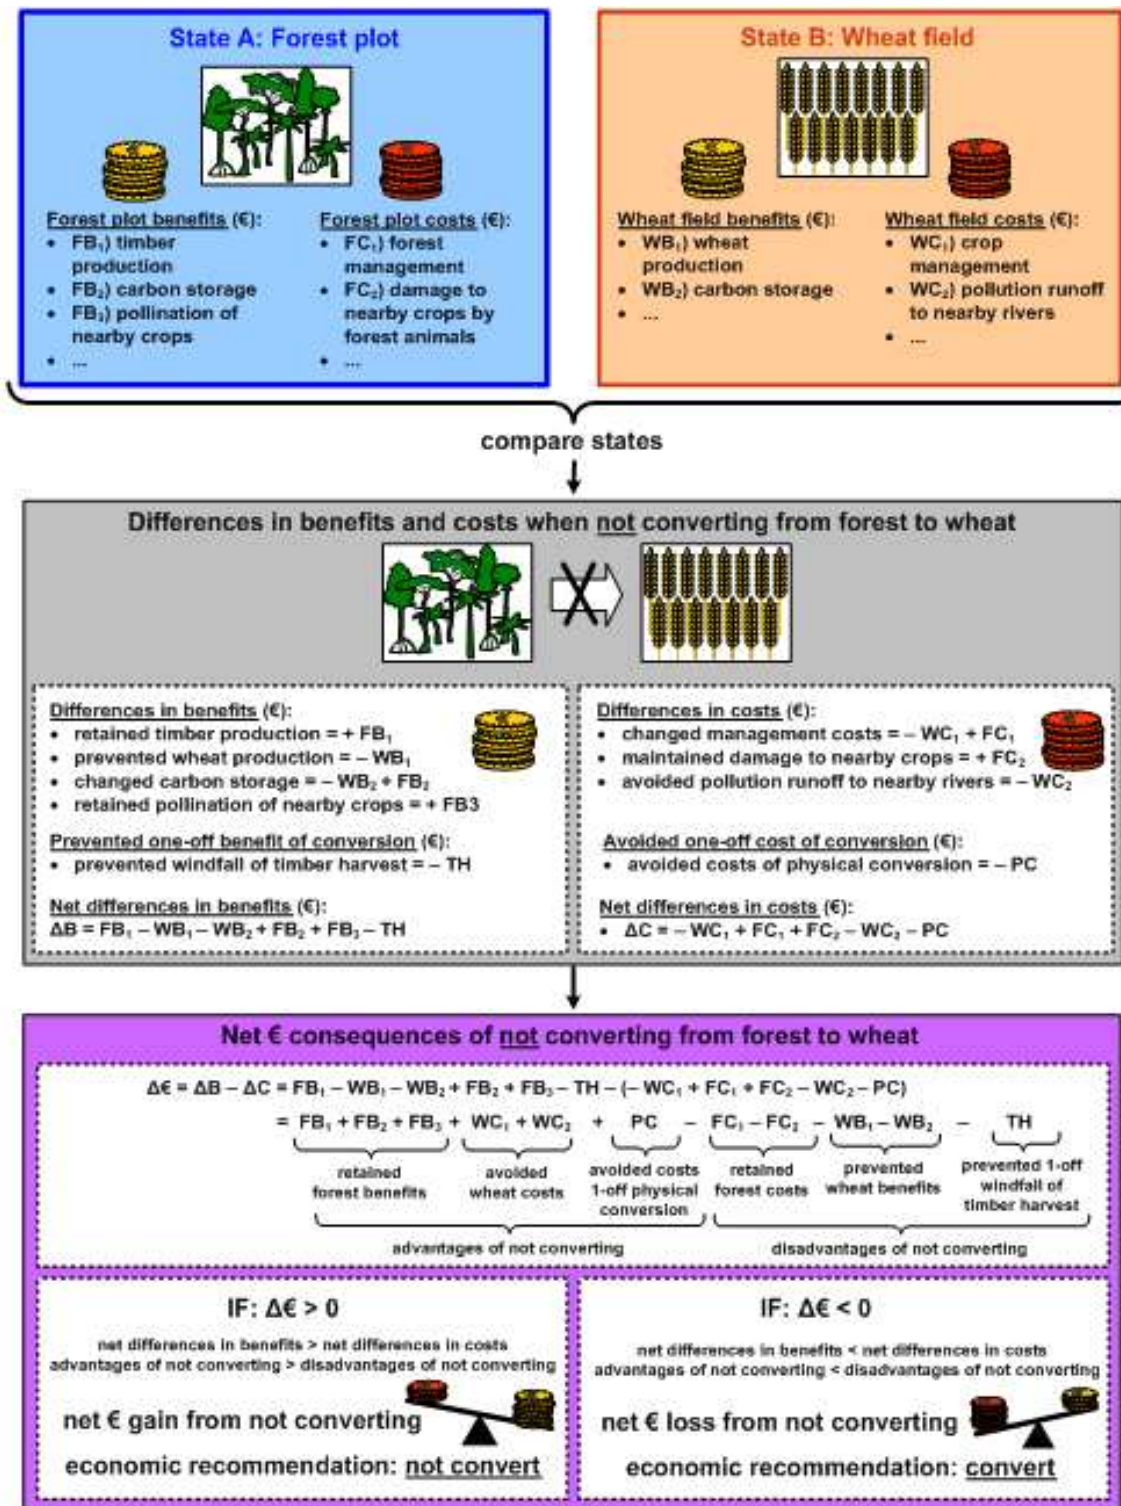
State A: Forest plot

Forest plot benefits (€):
- $FB_1$) timber production
- $FB_2$) carbon storage
- $FB_3$) pollination of nearby crops
- ...

Forest plot costs (€):
- $FC_1$) forest management
- $FC_2$) damage to nearby crops by forest animals
- ...

State B: Wheat field

Wheat field benefits (€):
- $WB_1$) wheat production
- $WB_2$) carbon storage
- ...

Wheat field costs (€):
- $WC_1$) crop management
- $WC_2$) pollution runoff to nearby rivers
- ...

compare states

Differences in benefits and costs when not converting from forest to wheat

Differences in benefits (€):
- retained timber production = + $FB_1$
- prevented wheat production = – $WB_1$
- changed carbon storage = – $WB_2$ + $FB_2$
- retained pollination of nearby crops = + FB3

Prevented one-off benefit of conversion (€):
- prevented windfall of timber harvest = – TH

Net differences in benefits (€):
$\Delta B = FB_1 - WB_1 - WB_2 + FB_2 + FB_3 - TH$

Differences in costs (€):
- changed management costs = – $WC_1$ + $FC_1$
- maintained damage to nearby crops = + $FC_2$
- avoided pollution runoff to nearby rivers = – $WC_2$

Avoided one-off cost of conversion (€):
- avoided costs of physical conversion = – PC

Net differences in costs (€):
- $\Delta C = -WC_1 + FC_1 + FC_2 - WC_2 - PC$

Net € consequences of not converting from forest to wheat

$\Delta€ = \Delta B - \Delta C = FB_1 - WB_1 - WB_2 + FB_2 + FB_3 - TH - (-WC_1 + FC_1 + FC_2 - WC_2 - PC)$
$= FB_1 + FB_2 + FB_3 + WC_1 + WC_2 + PC - FC_1 - FC_2 - WB_1 - WB_2 - TH$

retained forest benefits
avoided wheat costs
avoided costs 1-off physical conversion
retained forest costs
prevented wheat benefits
prevented 1-off windfall of timber harvest

advantages of not converting
disadvantages of not converting

IF: $\Delta€ > 0$

net differences in benefits > net differences in costs
advantages of not converting > disadvantages of not converting

net € gain from not converting

economic recommendation: not convert

IF: $\Delta€ < 0$

net differences in benefits < net differences in costs
advantages of not converting < disadvantages of not converting

net € loss from not converting

economic recommendation: convert